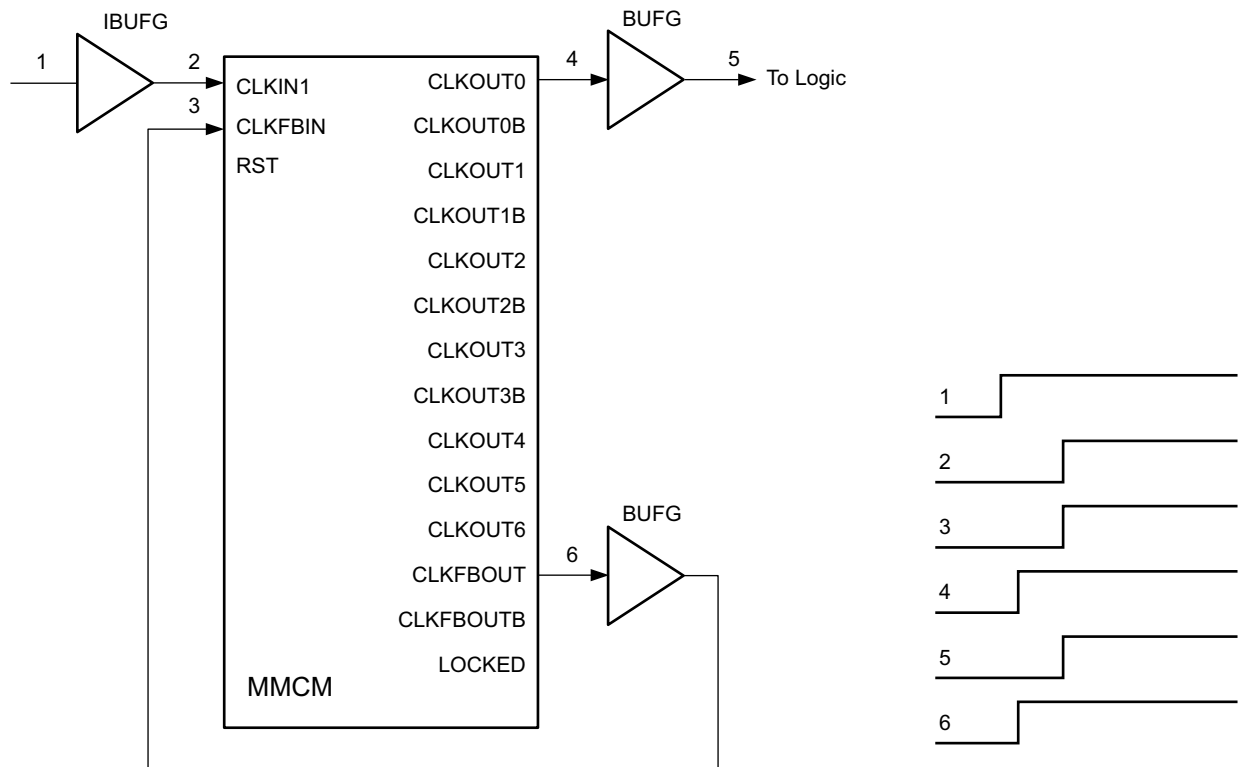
IBUFG

1

2

3

CLKIN1

CLKFBIN

RST

CLKOUT0

CLKOUT0B

CLKOUT1

CLKOUT1B

CLKOUT2

CLKOUT2B

CLKOUT3

CLKOUT3B

CLKOUT4

CLKOUT5

CLKOUT6

CLKFBOUT

CLKFBOUTB

LOCKED

MMCM

4

BUFG

5

To Logic

6

BUFG

1

2

3

4

5

6